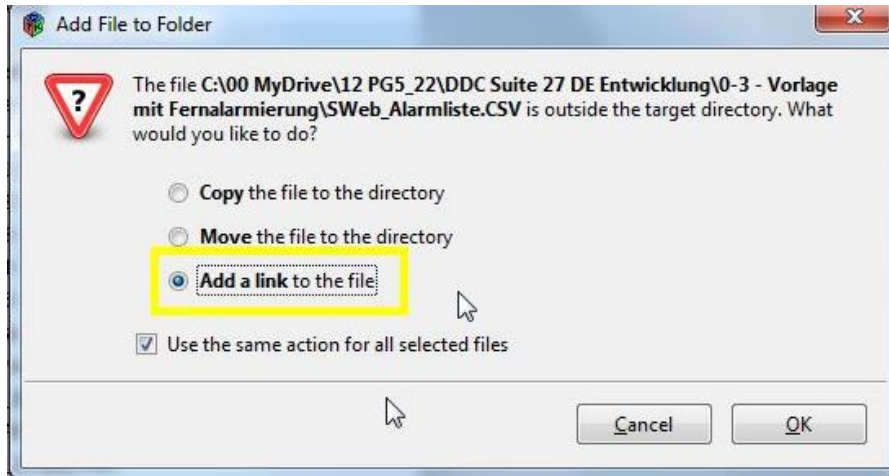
Add File to Folder

The file C:\00 MyDrive\12 PG5_22\DDC Suite 27 DE Entwicklung\0-3 - Vorlage mit Fernalarmierung\SWeb_Alarmliste.CSV is outside the target directory. What would you like to do?

Copy the file to the directory

Move the file to the directory

Add a link to the file

Use the same action for all selected files

Cancel

OK